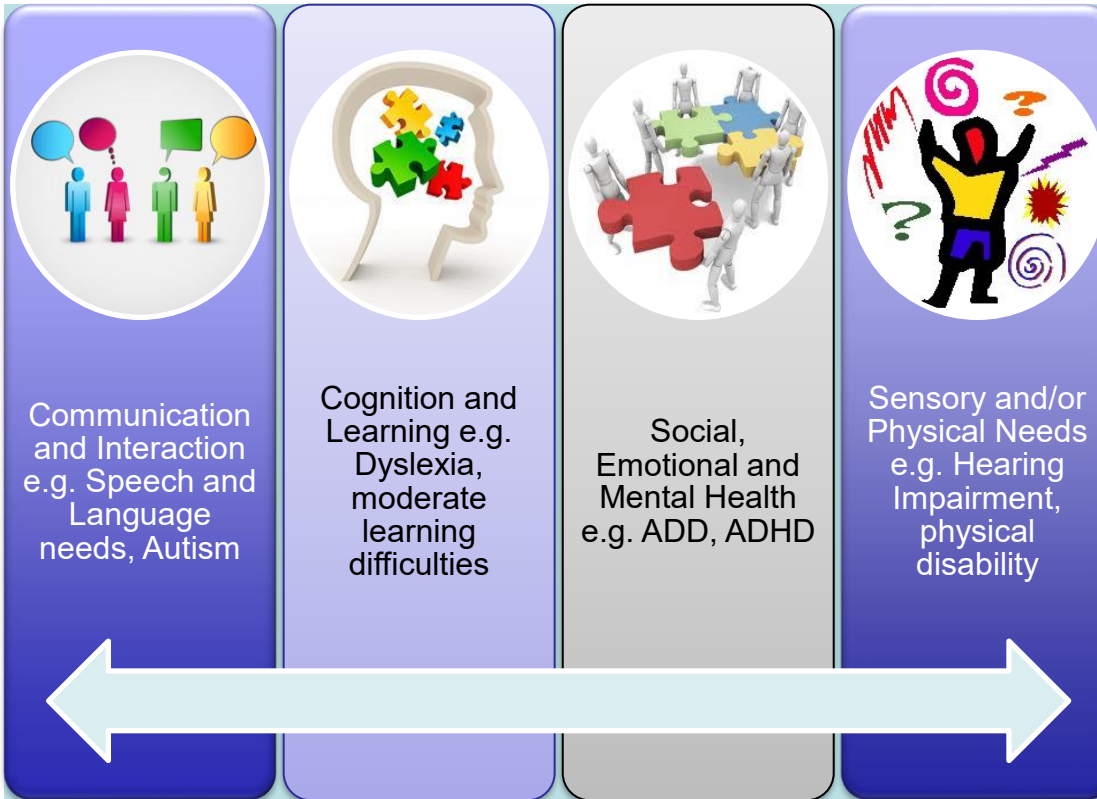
Communication and Interaction e.g. Speech and Language needs, Autism

Cognition and Learning e.g. Dyslexia, moderate learning difficulties

Social, Emotional and Mental Health e.g. ADD, ADHD

Sensory and/or Physical Needs e.g. Hearing Impairment, physical disability